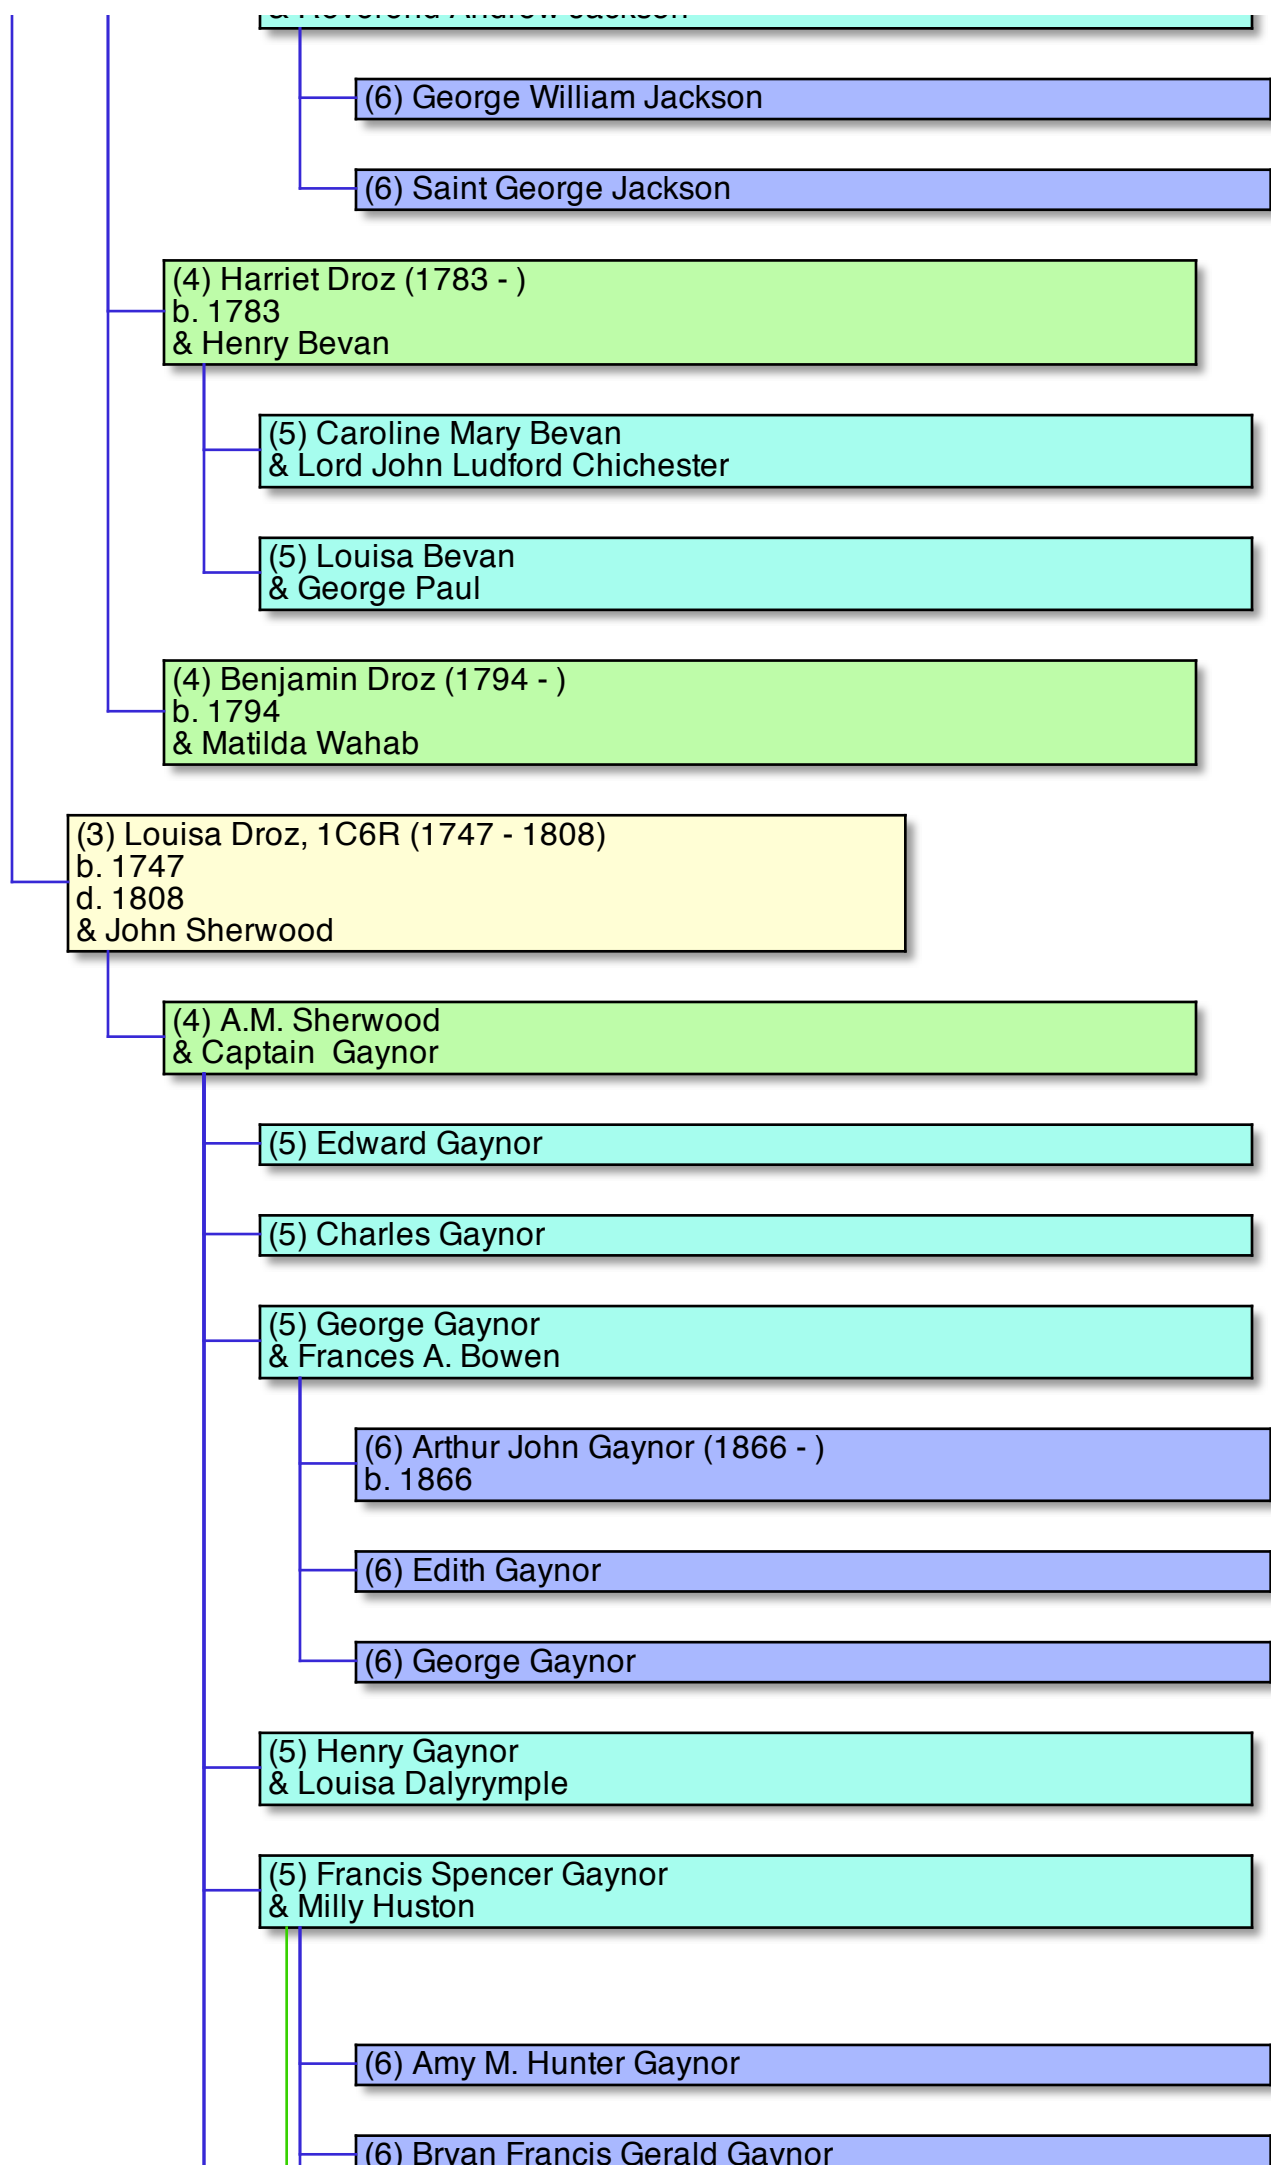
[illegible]

(6) George William Jackson

(6) Saint George Jackson

(4) Harriet Droz (1783 - )
b. 1783
& Henry Bevan

(5) Caroline Mary Bevan
& Lord John Ludford Chichester

(5) Louisa Bevan
& George Paul

(4) Benjamin Droz (1794 - )
b. 1794
& Matilda Wahab

(3) Louisa Droz, 1C6R (1747 - 1808)
b. 1747
d. 1808
& John Sherwood

(4) A.M. Sherwood
& Captain Gaynor

(5) Edward Gaynor

(5) Charles Gaynor

(5) George Gaynor
& Frances A. Bowen

(6) Arthur John Gaynor (1866 - )
b. 1866

(6) Edith Gaynor

(6) George Gaynor

(5) Henry Gaynor
& Louisa Dalyrymple

(5) Francis Spencer Gaynor
& Milly Huston

(6) Amy M. Hunter Gaynor

(6) Bryan Francis Gerald Gaynor